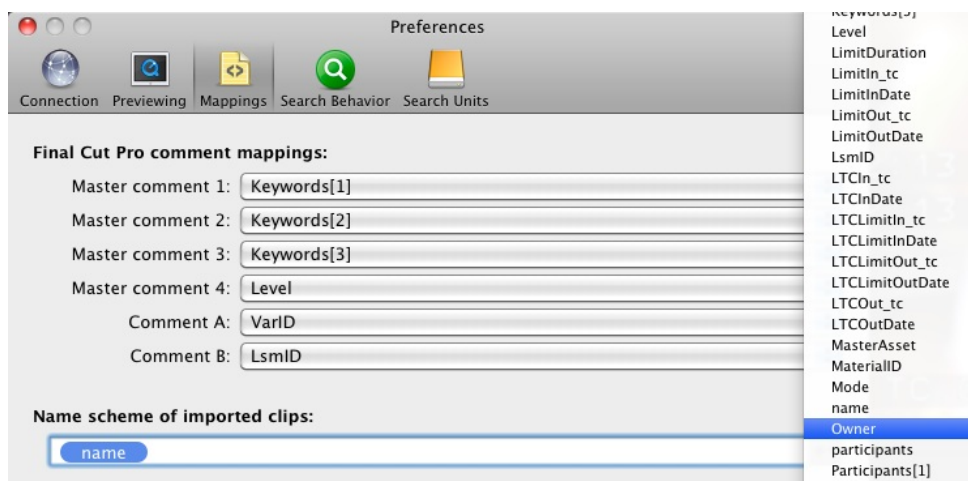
Preferences

Connection Previewing Mappings Search Behavior Search Units

Final Cut Pro comment mappings:

Master comment 1: Keywords[1]

Master comment 2: Keywords[2]

Master comment 3: Keywords[3]

Master comment 4: Level

Comment A: VarID

Comment B: LsmID

Name scheme of imported clips:

name

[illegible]
Level
LimitDuration
LimitIn_tc
LimitInDate
LimitOut_tc
LimitOutDate
LsmID
LTCIn_tc
LTCInDate
LTCLimitIn_tc
LTCLimitInDate
LTCLimitOut_tc
LTCLimitOutDate
LTCOut_tc
LTCOutDate
MasterAsset
MaterialID
Mode
name
Owner
participants
Participants[1]